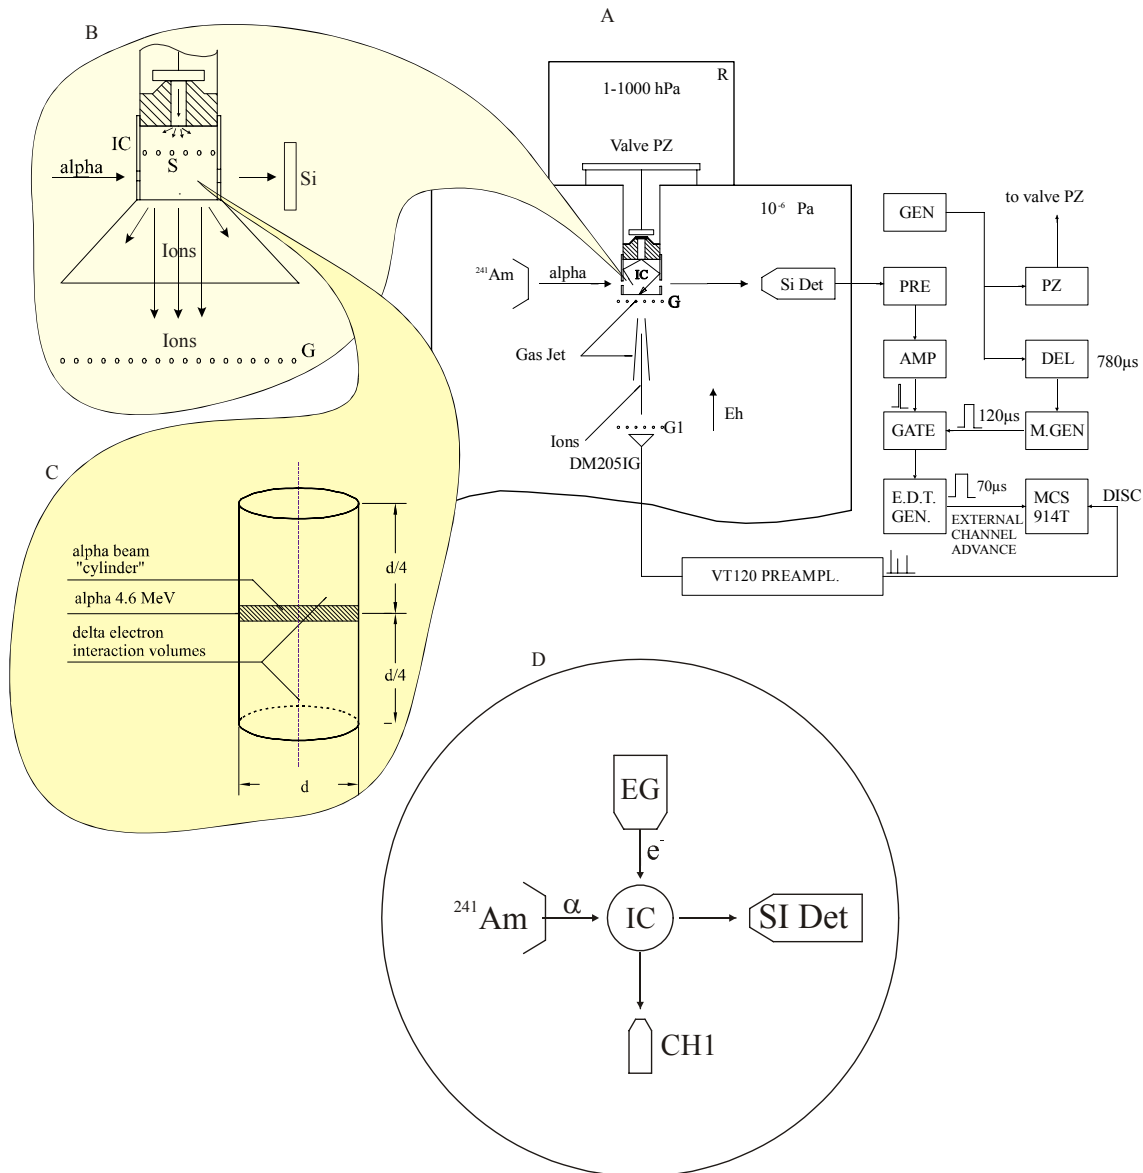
B

IC

alpha

S

Si

Ions

Ions

G

A

R

1-1000 hPa

Valve PZ

$10^{-6}$ Pa

$^{241}$Am

alpha

IC

G

Si Det

Gas Jet

Eh

Ions

G1

DM205IG

GEN

to valve PZ

PRE

PZ

AMP

DEL

780µs

GATE

120µs

M.GEN

E.D.T. GEN.

70µs

MCS 914T

DISC

EXTERNAL CHANNEL ADVANCE

VT120 PREAMPL.

C

alpha beam "cylinder"

alpha 4.6 MeV

delta electron interaction volumes

d/4

d/4

d

D

EG

$e^-$

$^{241}$Am

$\alpha$

IC

SI Det

CH1